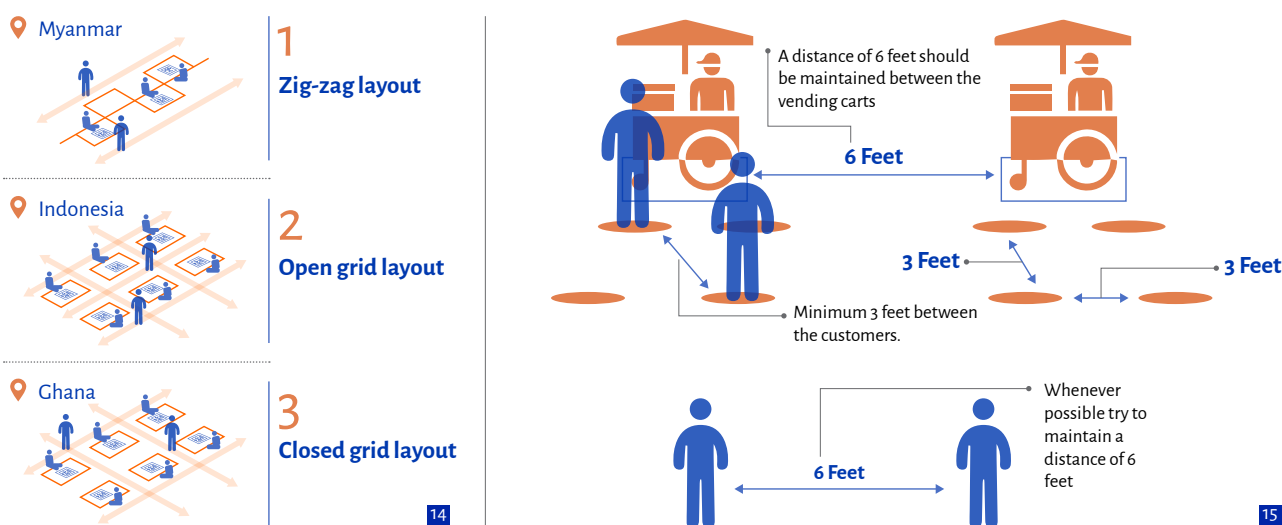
Myanmar

1

Zig-zag layout

Indonesia

2

Open grid layout

Ghana

3

Closed grid layout

14

A distance of 6 feet should be maintained between the vending carts

6 Feet

3 Feet

3 Feet

Minimum 3 feet between the customers.

Whenever possible try to maintain a distance of 6 feet

6 Feet

15